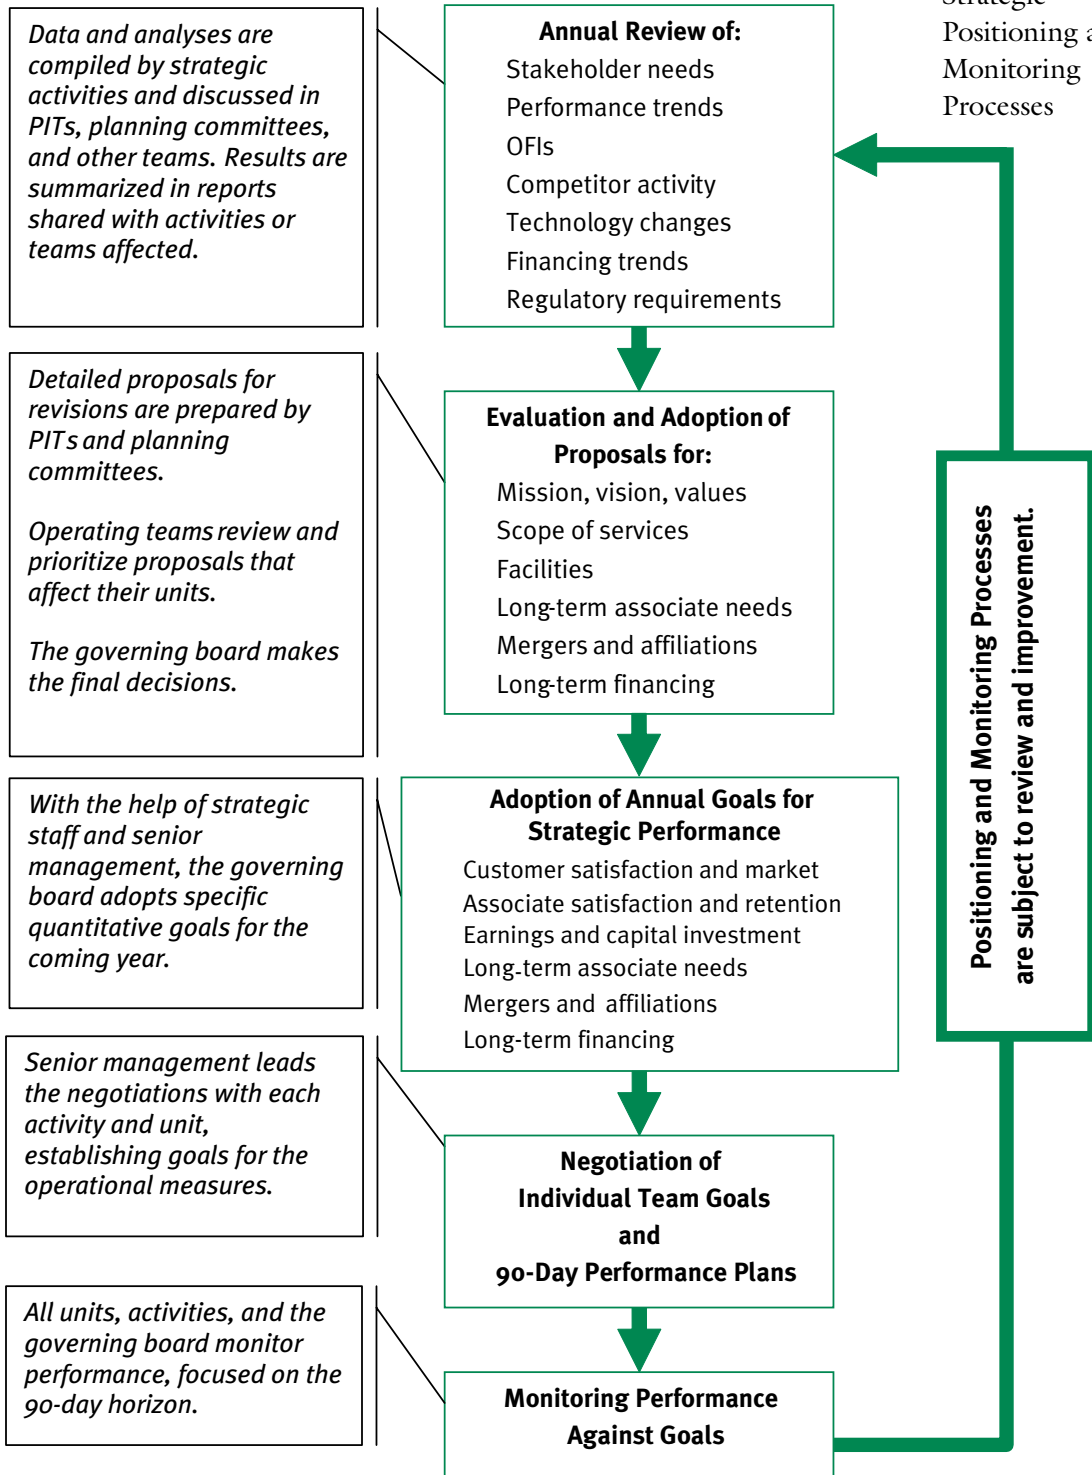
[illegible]
Positioning a
Monitoring
Processes

Data and analyses are compiled by strategic activities and discussed in PITs, planning committees, and other teams. Results are summarized in reports shared with activities or teams affected.

Annual Review of:
Stakeholder needs
Performance trends
OFIs
Competitor activity
Technology changes
Financing trends
Regulatory requirements

Detailed proposals for revisions are prepared by PITs and planning committees.

Operating teams review and prioritize proposals that affect their units.

The governing board makes the final decisions.

Evaluation and Adoption of Proposals for:
Mission, vision, values
Scope of services
Facilities
Long-term associate needs
Mergers and affiliations
Long-term financing

With the help of strategic staff and senior management, the governing board adopts specific quantitative goals for the coming year.

Adoption of Annual Goals for Strategic Performance
Customer satisfaction and market
Associate satisfaction and retention
Earnings and capital investment
Long-term associate needs
Mergers and affiliations
Long-term financing

Senior management leads the negotiations with each activity and unit, establishing goals for the operational measures.

Negotiation of Individual Team Goals and 90-Day Performance Plans

All units, activities, and the governing board monitor performance, focused on the 90-day horizon.

Monitoring Performance Against Goals

Positioning and Monitoring Processes are subject to review and improvement.